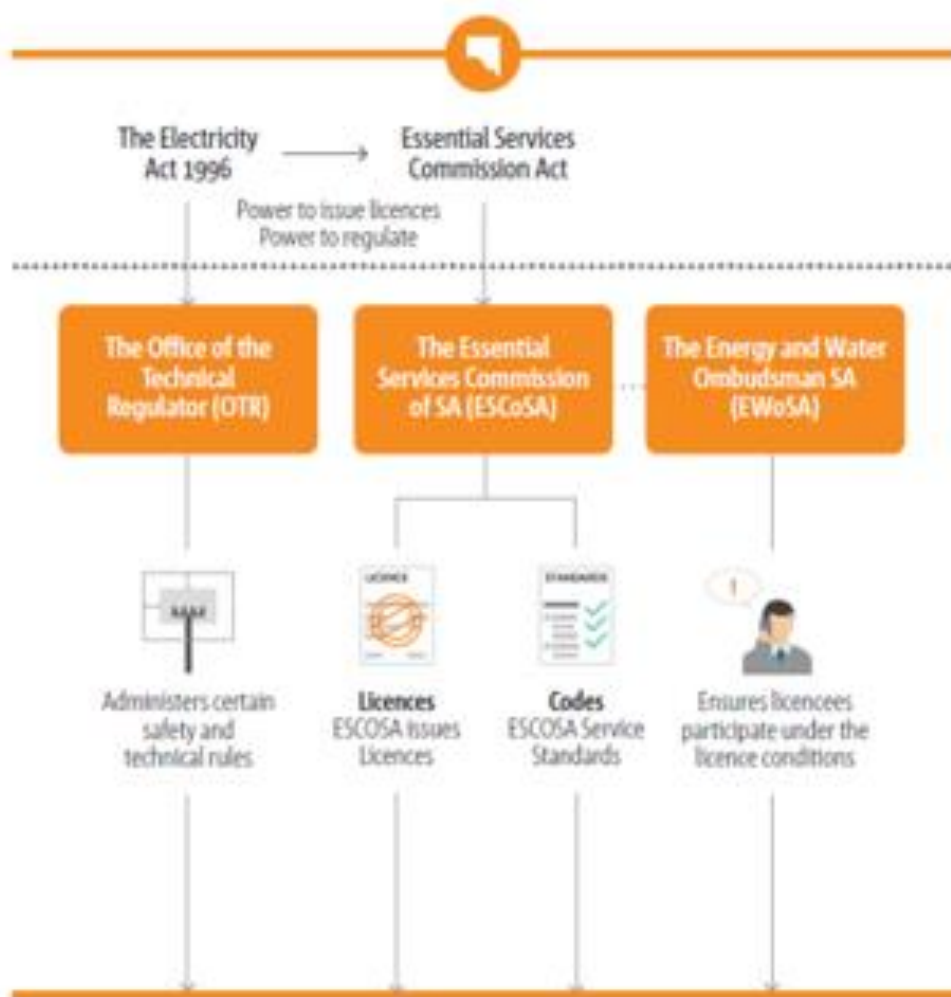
The Electricity Act 1996

Essential Services Commission Act

Power to issue licences
Power to regulate

The Office of the Technical Regulator (OTR)

The Essential Services Commission of SA (ESCoSA)

The Energy and Water Ombudsman SA (EWoSA)

LICENCE

STANDARDS

!

Administers certain safety and technical rules

**Licences**
ESCOSA issues Licences

**Codes**
ESCOSA Service Standards

Ensures licencees participate under the licence conditions